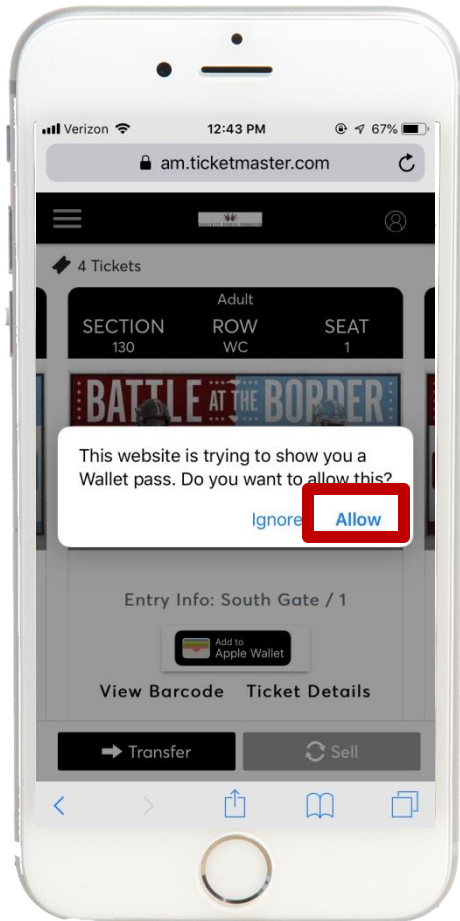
Verizon 12:43 PM 67%

am.ticketmaster.com

4 Tickets

Adult

| SECTION | ROW | SEAT |
|---|---|---|
| 130 | WC | 1 |

BATTLE AT THE BORDER

This website is trying to show you a Wallet pass. Do you want to allow this?

Ignore Allow

Entry Info: South Gate / 1

Add to Apple Wallet

View Barcode Ticket Details

Transfer

Sell